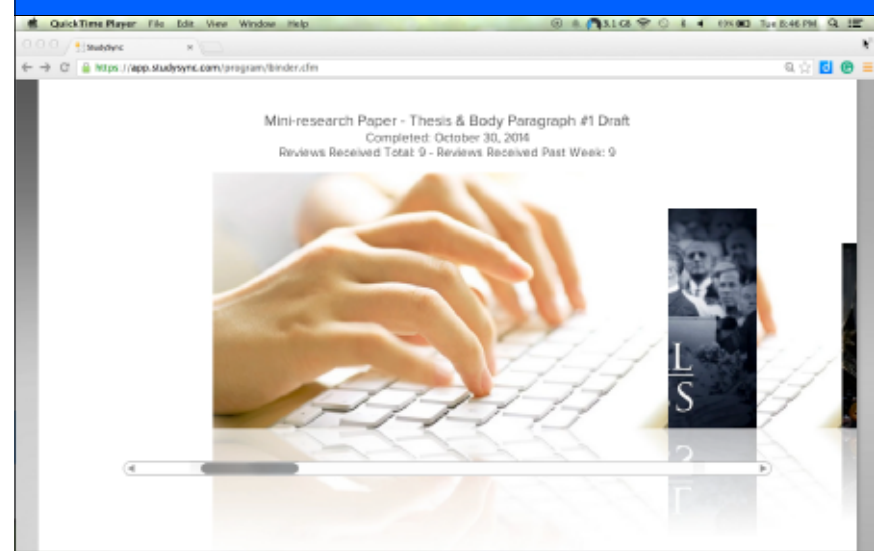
QuickTime Player File Edit View Window Help

Tue 8:46 PM

StudySync

https://app.studysync.com/program/binder.cfm

Mini-research Paper - Thesis & Body Paragraph #1 Draft
Completed: October 30, 2014
Reviews Received Total: 9 - Reviews Received Past Week: 9

L
S